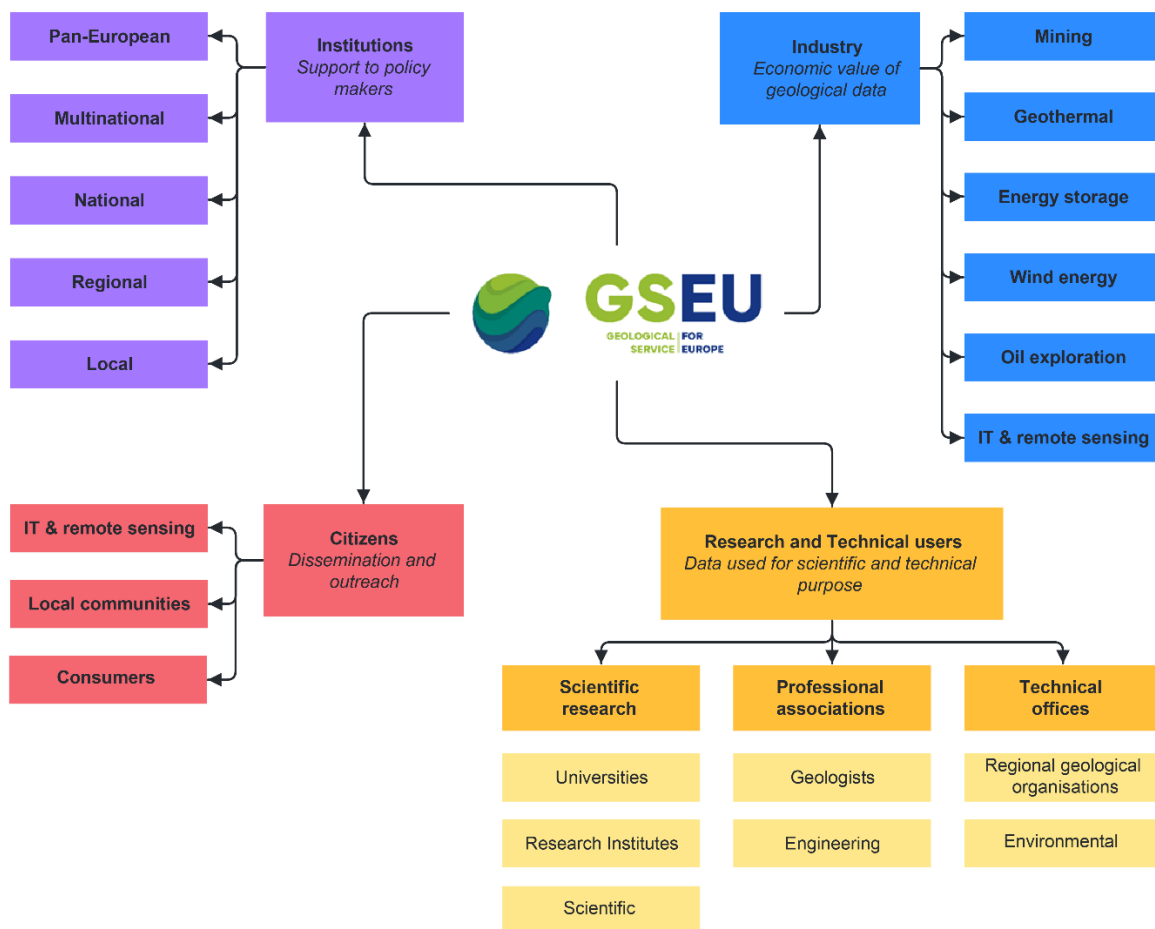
Pan-European

Multinational

National

Regional

Local

Institutions
Support to policy makers

Industry
Economic value of geological data

Mining

Geothermal

Energy storage

Wind energy

Oil exploration

IT & remote sensing

GSEU
GEOLOGICAL SERVICE | FOR EUROPE

IT & remote sensing

Local communities

Consumers

Citizens
Dissemination and outreach

Research and Technical users
Data used for scientific and technical purpose

Scientific research

Professional associations

Technical offices

Universities

Research Institutes

Scientific

Geologists

Engineering

Regional geological organisations

Environmental